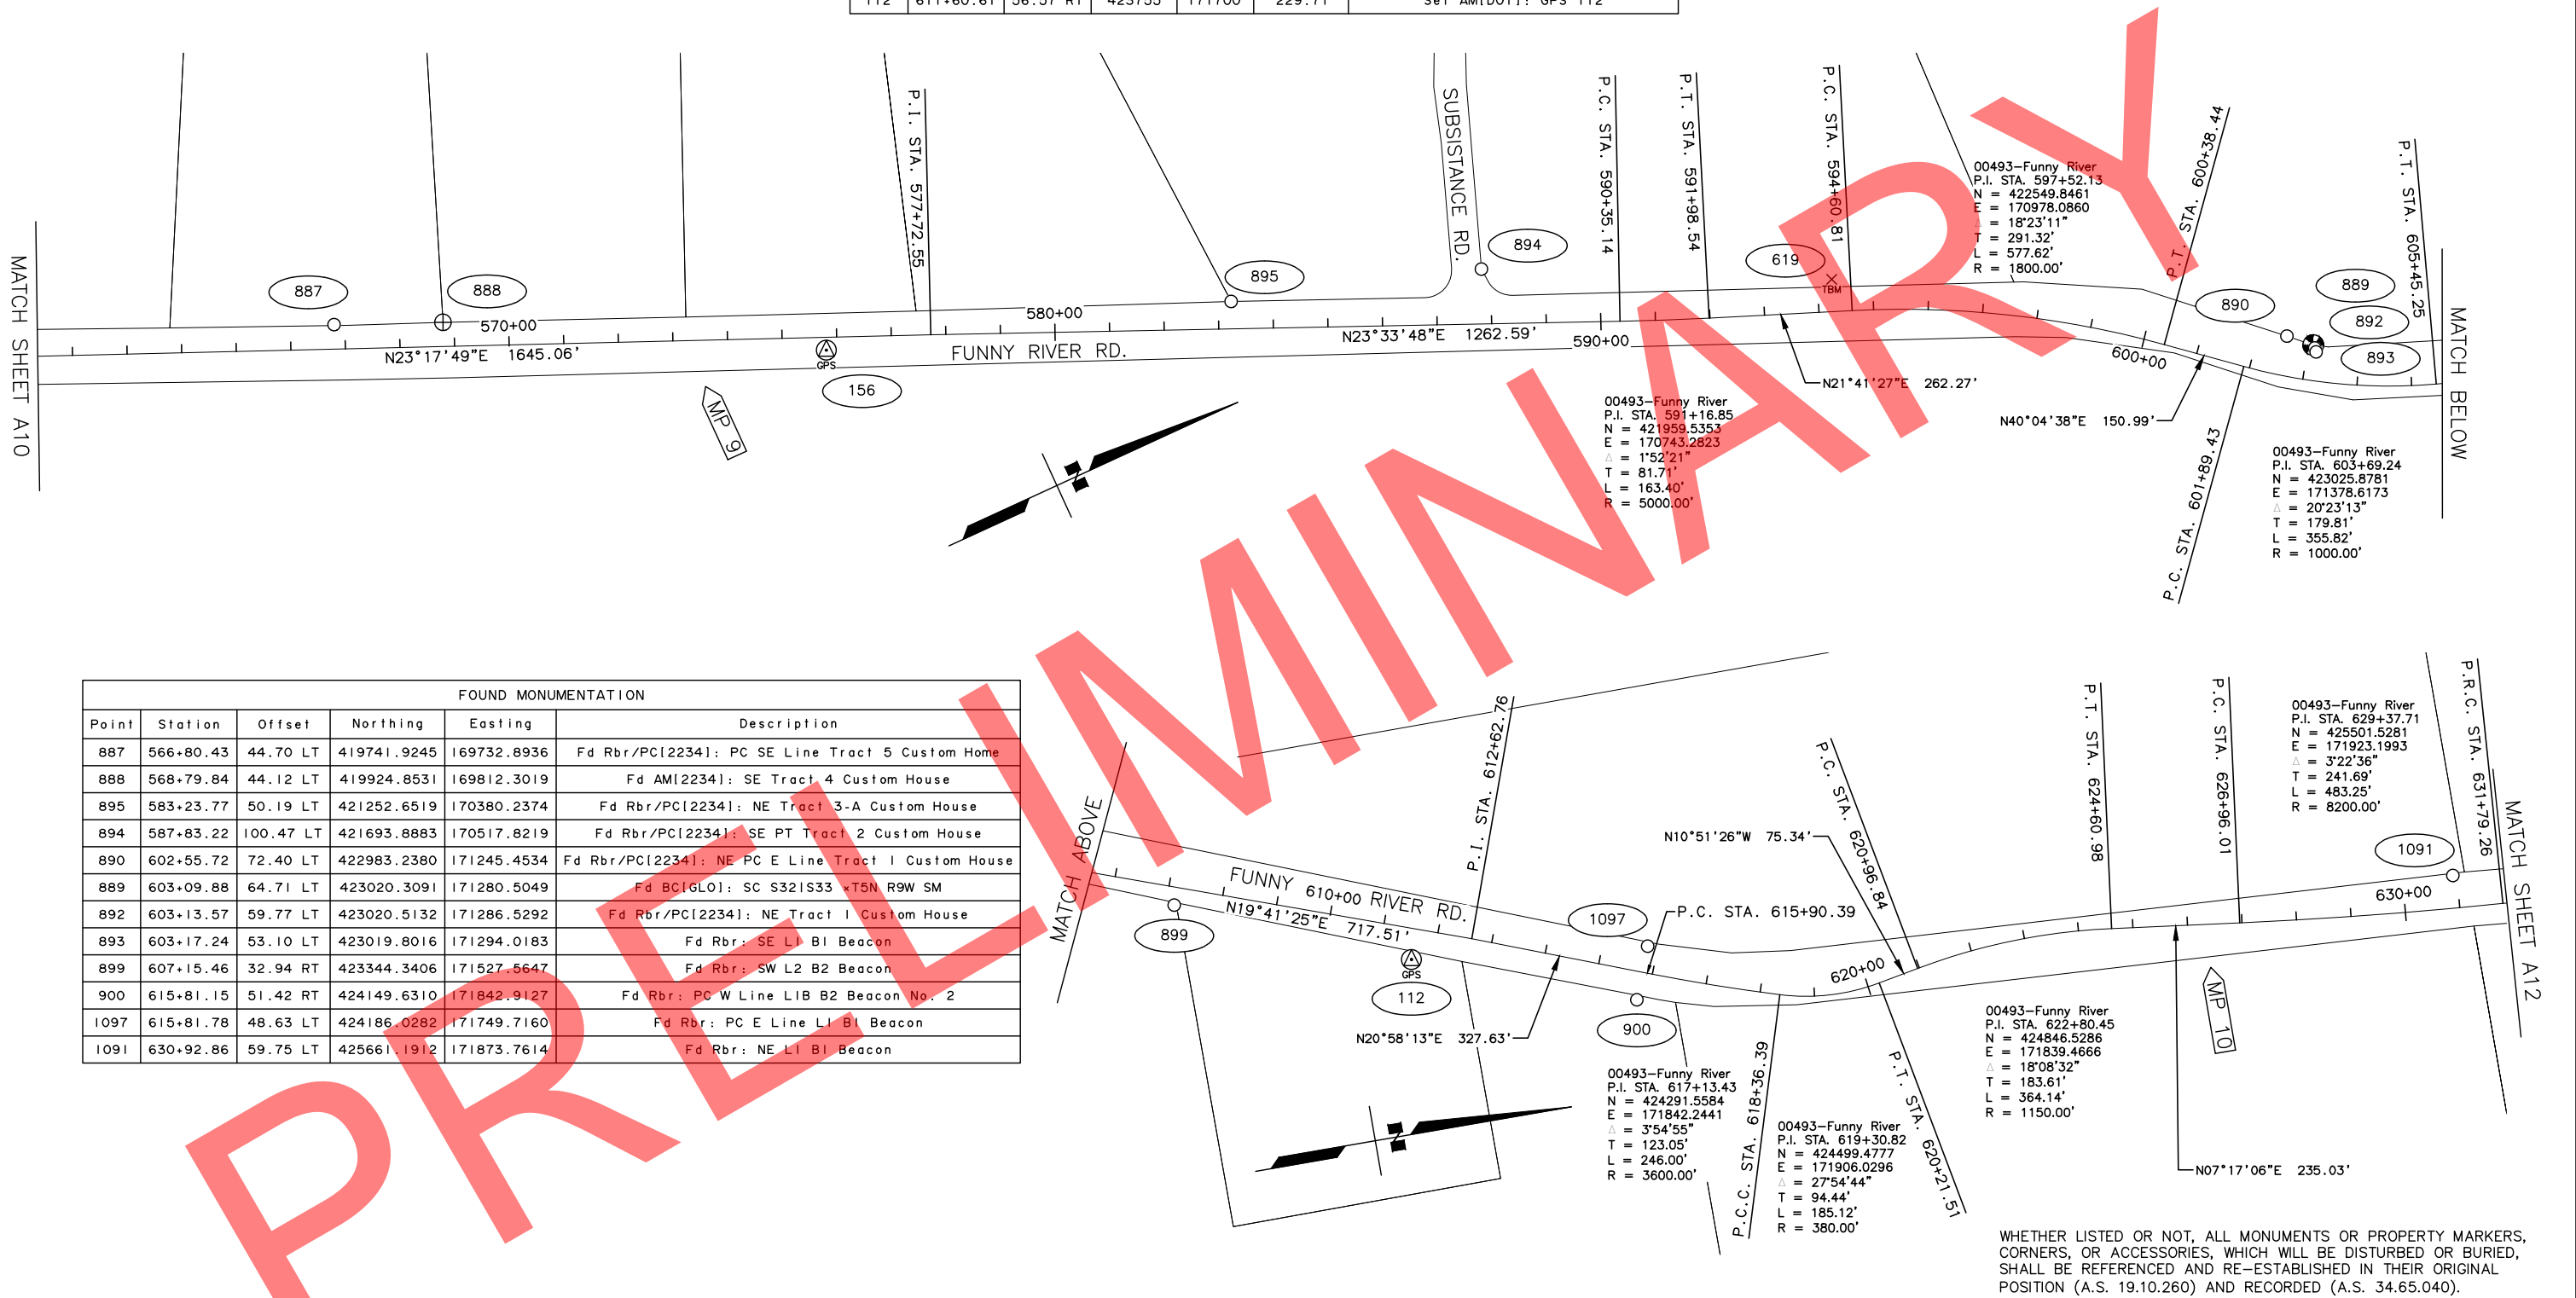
112 | 611+60.61 | 38.37 RT | 423755 | 171700 | 229.71 | Set AM[DOT]: GPS 112

MATCH SHEET A10

887
888
570+00
N23°17'49"E 1645.06'
P.I. STA. 577+72.55
GPS
156
MP 9
580+00
FUNNY RIVER RD.
895
SUBSISTANCE RD.
894
N23°33'48"E 1262.59'
P.C. STA. 590+35.14
590+00
P.T. STA. 591+98.54
619
TBM
P.C. STA. 594+60.81
N21°41'27"E 262.27'

00493–Funny River
P.I. STA. 591+16.85
N = 421959.5353
E = 170743.2823
Δ = 1°52'21"
T = 81.71'
L = 163.40'
R = 5000.00'

00493–Funny River
P.I. STA. 597+52.13
N = 422549.8461
E = 170978.0860
Δ = 18°23'11"
T = 291.32'
L = 577.62'
R = 1800.00'

P.T. STA. 600+38.44
890
600+00
N40°04'38"E 150.99'
P.C. STA. 601+89.43
889
892
893
P.T. STA. 605+45.25
MATCH BELOW

00493–Funny River
P.I. STA. 603+69.24
N = 423025.8781
E = 171378.6173
Δ = 20°23'13"
T = 179.81'
L = 355.82'
R = 1000.00'

FOUND MONUMENTATION

| Point | Station | Offset | Northing | Easting | Description |
|---|---|---|---|---|---|
| 887 | 566+80.43 | 44.70 LT | 419741.9245 | 169732.8936 | Fd Rbr/PC[2234]: PC SE Line Tract 5 Custom Home |
| 888 | 568+79.84 | 44.12 LT | 419924.8531 | 169812.3019 | Fd AM[2234]: SE Tract 4 Custom House |
| 895 | 583+23.77 | 50.19 LT | 421252.6519 | 170380.2374 | Fd Rbr/PC[2234]: NE Tract 3-A Custom House |
| 894 | 587+83.22 | 100.47 LT | 421693.8883 | 170517.8219 | Fd Rbr/PC[2234]: SE PT Tract 2 Custom House |
| 890 | 602+55.72 | 72.40 LT | 422983.2380 | 171245.4534 | Fd Rbr/PC[2234]: NE PC E Line Tract 1 Custom House |
| 889 | 603+09.88 | 64.71 LT | 423020.3091 | 171280.5049 | Fd BC[GLO]: SC S32 S33 T5N R9W SM |
| 892 | 603+13.57 | 59.77 LT | 423020.5132 | 171286.5292 | Fd Rbr/PC[2234]: NE Tract 1 Custom House |
| 893 | 603+17.24 | 53.10 LT | 423019.8016 | 171294.0183 | Fd Rbr: SE L1 B1 Beacon |
| 899 | 607+15.46 | 32.94 RT | 423344.3406 | 171527.5647 | Fd Rbr: SW L2 B2 Beacon |
| 900 | 615+81.15 | 51.42 RT | 424149.6310 | 171842.9127 | Fd Rbr: PC W Line L1B B2 Beacon No. 2 |
| 1097 | 615+81.78 | 48.63 LT | 424186.0282 | 171749.7160 | Fd Rbr: PC E Line L1 B1 Beacon |
| 1091 | 630+92.86 | 59.75 LT | 425661.1912 | 171873.7614 | Fd Rbr: NE L1 B1 Beacon |

MATCH ABOVE
FUNNY 610+00 RIVER RD.
N19°41'25"E 717.51'
899
GPS
112
P.I. STA. 612+62.76
N20°58'13"E 327.63'
1097
P.C. STA. 615+90.39
900
N10°51'26"W 75.34'
P.C. STA. 620+96.84
620+00

00493–Funny River
P.I. STA. 617+13.43
N = 424291.5584
E = 171842.2441
Δ = 3°54'55"
T = 123.05'
L = 246.00'
R = 3600.00'

P.C.C. STA. 618+36.39

00493–Funny River
P.I. STA. 619+30.82
N = 424499.4777
E = 171906.0296
Δ = 27°54'44"
T = 94.44'
L = 185.12'
R = 380.00'

P.T. STA. 620+21.51

00493–Funny River
P.I. STA. 622+80.45
N = 424846.5286
E = 171839.4666
Δ = 18°08'32"
T = 183.61'
L = 364.14'
R = 1150.00'

P.T. STA. 624+60.98
P.C. STA. 626+96.01
MP 10
N07°17'06"E 235.03'

00493–Funny River
P.I. STA. 629+37.71
N = 425501.5281
E = 171923.1993
Δ = 3°22'36"
T = 241.69'
L = 483.25'
R = 8200.00'

P.R.C. STA. 631+79.26
1091
630+00
MATCH SHEET A12

WHETHER LISTED OR NOT, ALL MONUMENTS OR PROPERTY MARKERS, CORNERS, OR ACCESSORIES, WHICH WILL BE DISTURBED OR BURIED, SHALL BE REFERENCED AND RE–ESTABLISHED IN THEIR ORIGINAL POSITION (A.S. 19.10.260) AND RECORDED (A.S. 34.65.040).

PRELIMINARY